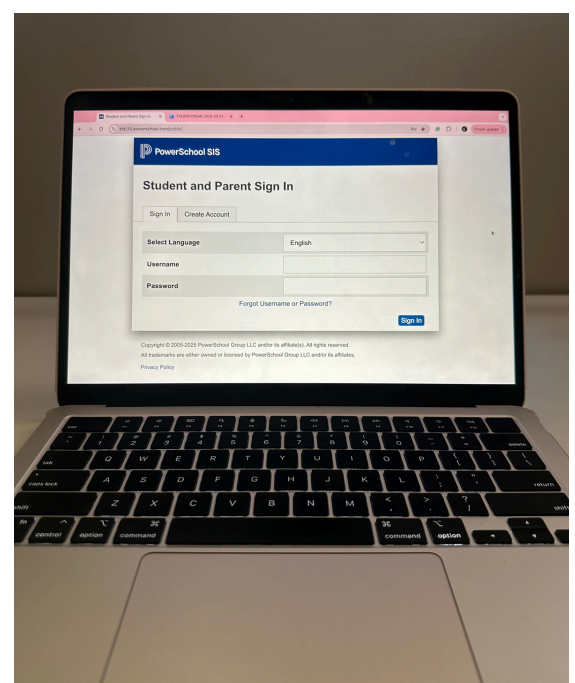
Student and Parent Sign In

PowerSchool SIS

Student and Parent Sign In

Sign In | Create Account

| Select Language | English |
|---|---|
| Username | |
| Password | |

Forgot Username or Password?

Sign In

Copyright © 2005-2025 PowerSchool Group LLC and/or its affiliate(s). All rights reserved.

All trademarks are either owned or licensed by PowerSchool Group LLC and/or its affiliates.

Privacy Policy

esc
tab
caps lock
shift
fn
control
option
command
command
option
Q W E R T Y U I O P
A S D F G H J K L
Z X C V B N M
delete
return
shift